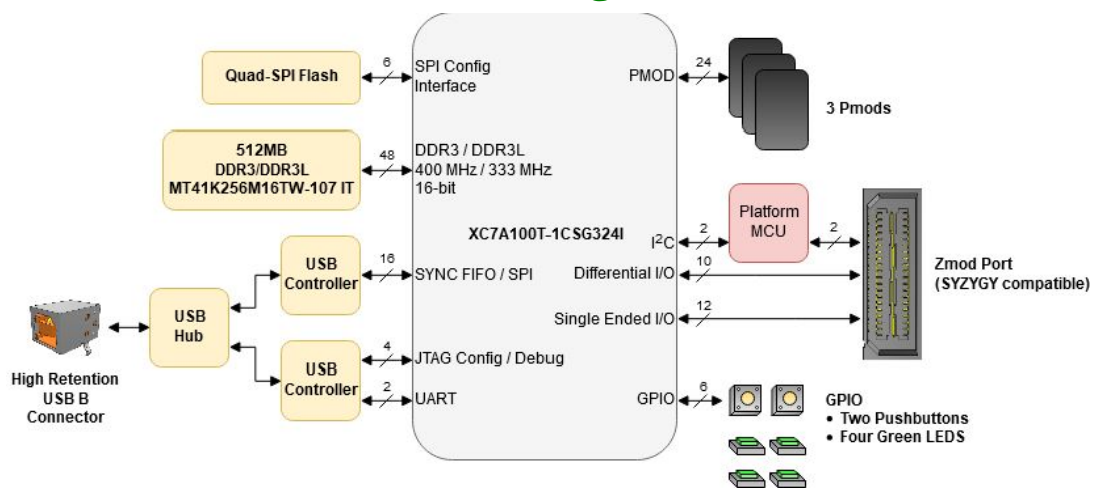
Quad-SPI Flash
6
SPI Config Interface
PMOD
24
3 Pmods

512MB DDR3/DDR3L MT41K256M16TW-107 IT
48
DDR3 / DDR3L 400 MHz / 333 MHz 16-bit

XC7A100T-1CSG324I
$I^2C$
2
Platform MCU
2
Zmod Port (SYZYGY compatible)

USB Controller
16
SYNC FIFO / SPI
Differential I/O
10

USB Hub
Single Ended I/O
12

USB Controller
4
JTAG Config / Debug
2
UART
GPIO
6

High Retention USB B Connector

GPIO
• Two Pushbuttons
• Four Green LEDS